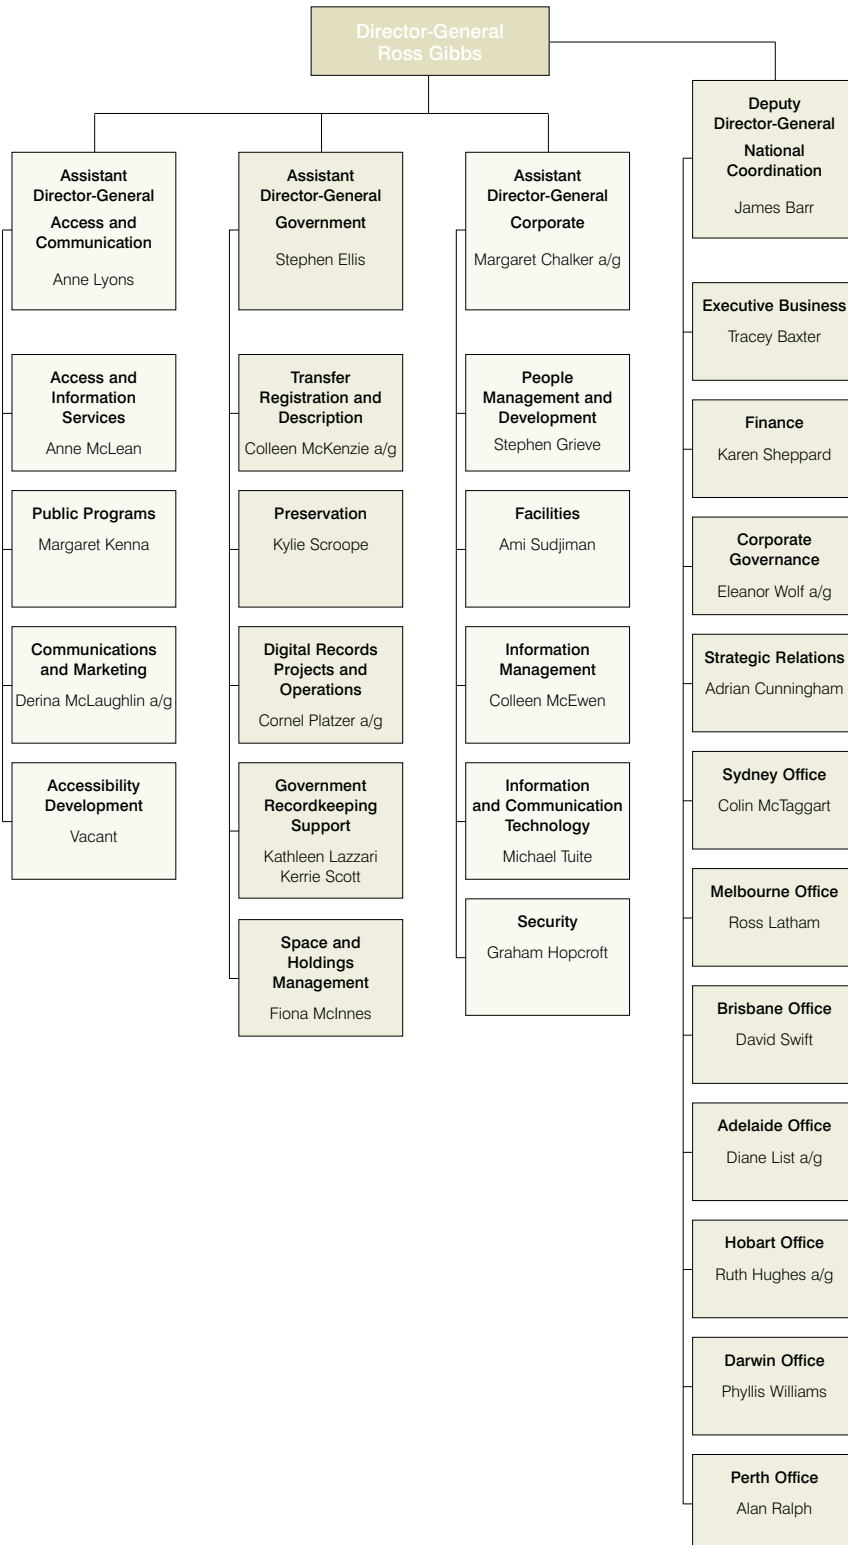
Director-General
Ross Gibbs

Assistant Director-General
Access and Communication
Anne Lyons

Access and Information Services
Anne McLean

Public Programs
Margaret Kenna

Communications and Marketing
Derina McLaughlin a/g

Accessibility Development
Vacant

Assistant Director-General
Government
Stephen Ellis

Transfer Registration and Description
Colleen McKenzie a/g

Preservation
Kylie Scroope

Digital Records Projects and Operations
Cornel Platzer a/g

Government Recordkeeping Support
Kathleen Lazzari
Kerrie Scott

Space and Holdings Management
Fiona McInnes

Assistant Director-General
Corporate
Margaret Chalker a/g

People Management and Development
Stephen Grieve

Facilities
Ami Sudjiman

Information Management
Colleen McEwen

Information and Communication Technology
Michael Tuite

Security
Graham Hopcroft

Deputy Director-General
National Coordination
James Barr

Executive Business
Tracey Baxter

Finance
Karen Sheppard

Corporate Governance
Eleanor Wolf a/g

Strategic Relations
Adrian Cunningham

Sydney Office
Colin McTaggart

Melbourne Office
Ross Latham

Brisbane Office
David Swift

Adelaide Office
Diane List a/g

Hobart Office
Ruth Hughes a/g

Darwin Office
Phyllis Williams

Perth Office
Alan Ralph